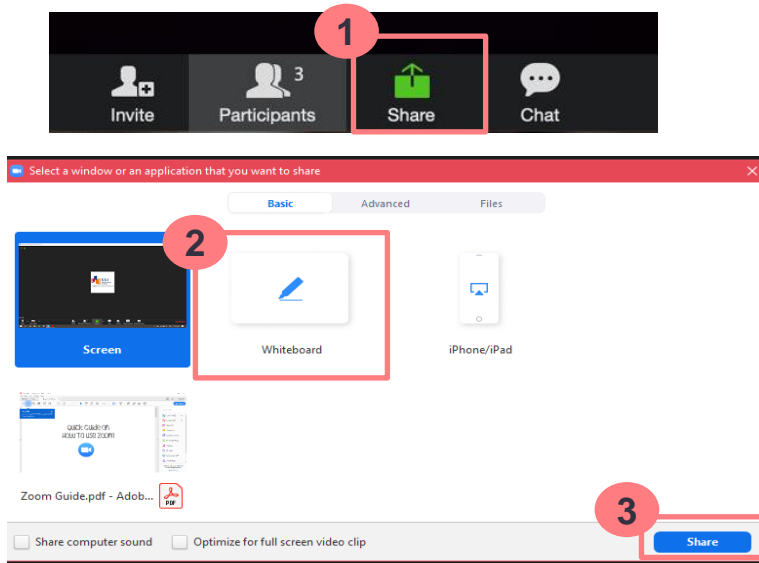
1

Invite

3
Participants

Share

Chat

Select a window or an application that you want to share

Basic
Advanced
Files

2

Screen

Whiteboard

iPhone/iPad

Quick Guide on How to use ZOOM

Zoom Guide.pdf - Adob...

PDF

3

Share computer sound

Optimize for full screen video clip

Share